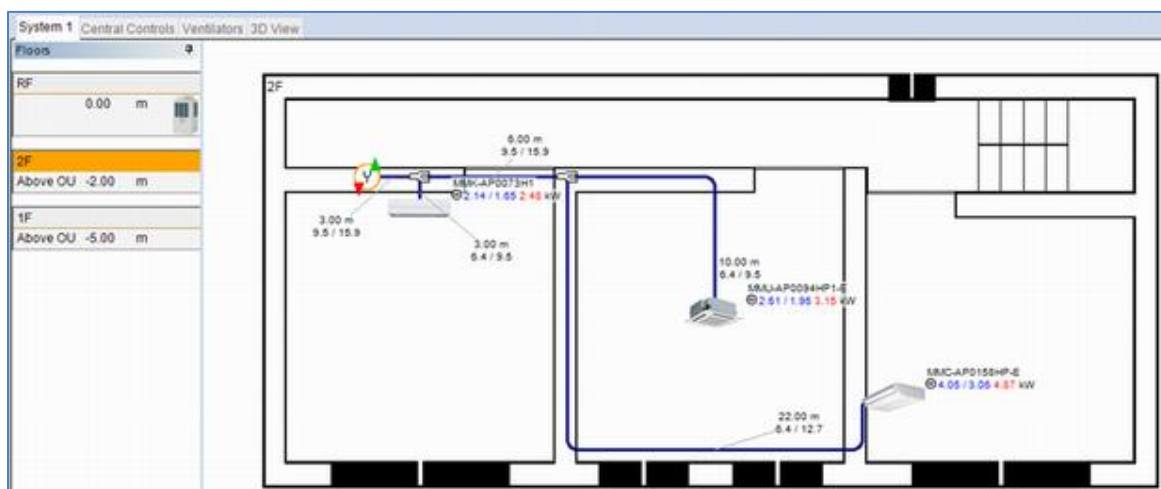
System 1 Central Controls Ventilators 3D View

Floors

RF
0.00 m

2F
Above OU -2.00 m

1F
Above OU -5.00 m

2F

6.00 m
9.5 / 15.9

MMK-AP0073H1
2.14 / 1.65 2.40 kW

3.00 m
9.5 / 15.9

3.00 m
6.4 / 9.5

10.00 m
6.4 / 9.5

MMU-AP0094HP1-E
2.61 / 1.96 3.15 kW

MMC-AP0158HP-E
4.05 / 3.06 4.87 kW

22.00 m
6.4 / 12.7